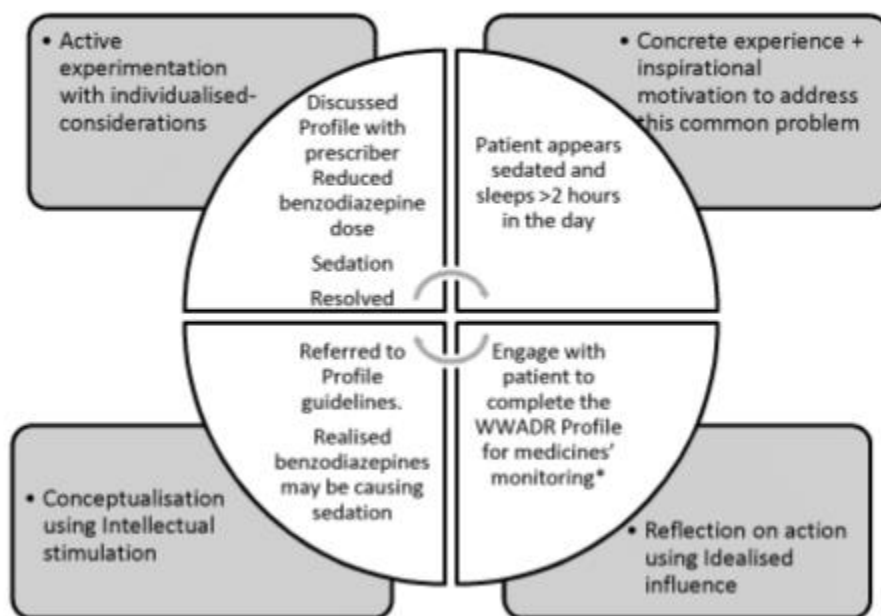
• Active experimentation with individualised-considerations

• Concrete experience + inspirational motivation to address this common problem

Discussed Profile with prescriber Reduced benzodiazepine dose

Sedation

Resolved

Patient appears sedated and sleeps >2 hours in the day

Referred to Profile guidelines.

Realised benzodiazepines may be causing sedation

Engage with patient to complete the WWADR Profile for medicines' monitoring*

• Conceptualisation using Intellectual stimulation

• Reflection on action using Idealised influence